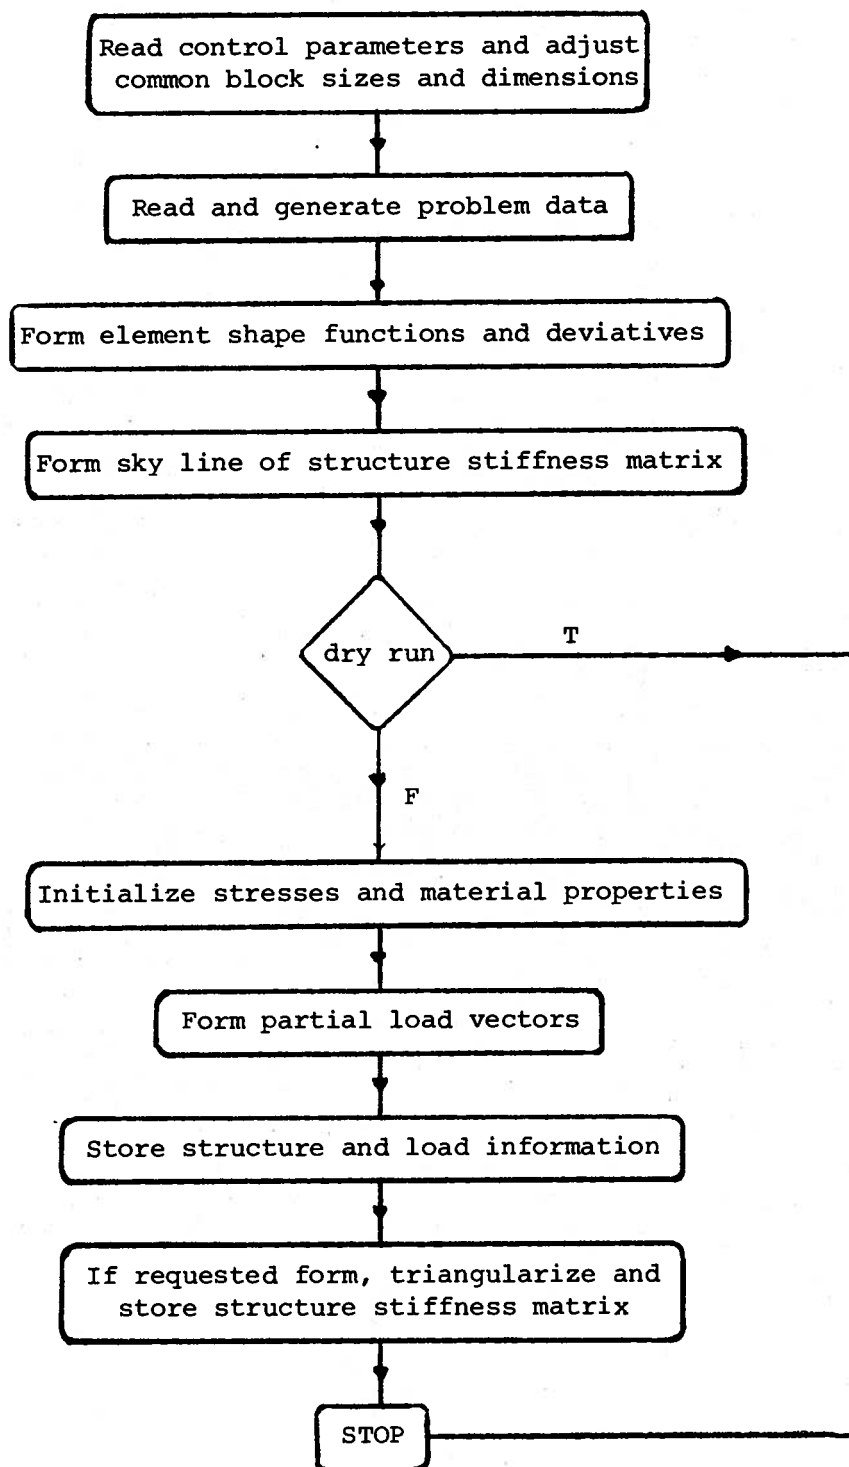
Read control parameters and adjust common block sizes and dimensions

Read and generate problem data

Form element shape functions and deviatives

Form sky line of structure stiffness matrix

dry run

T

F

Initialize stresses and material properties

Form partial load vectors

Store structure and load information

If requested form, triangularize and store structure stiffness matrix

STOP